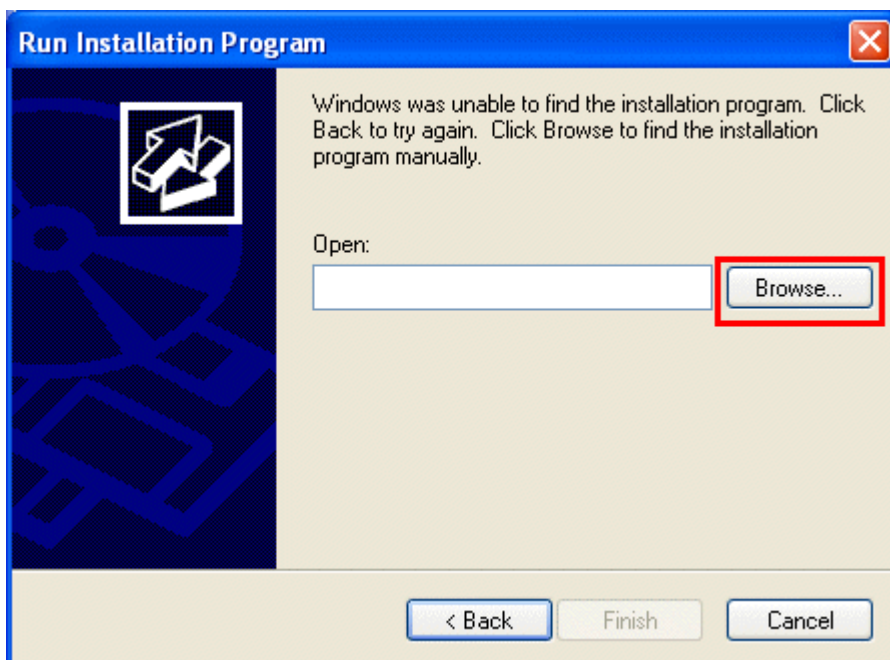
Run Installation Program

Windows was unable to find the installation program. Click Back to try again. Click Browse to find the installation program manually.

Open:

Browse...

< Back

Finish

Cancel